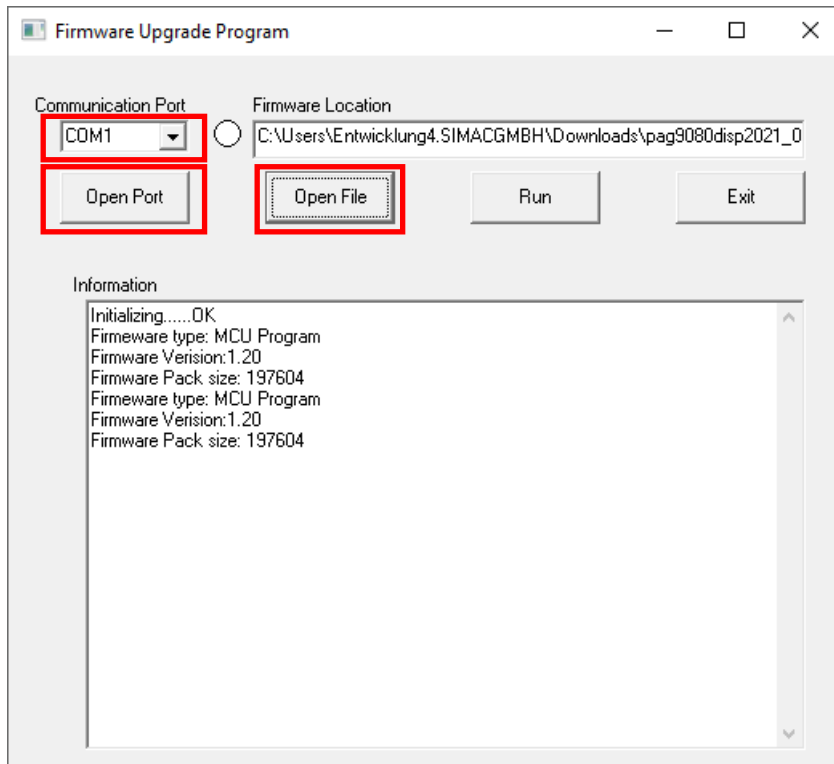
Firmware Upgrade Program

Communication Port
COM1

Firmware Location
C:\Users\Entwicklung4.SIMACGMBH\Downloads\pag9080disp2021_0

Open Port

Open File

Run

Exit

Information

Initializing......OK
Firmeware type: MCU Program
Firmware Verision:1.20
Firmware Pack size: 197604
Firmeware type: MCU Program
Firmware Verision:1.20
Firmware Pack size: 197604